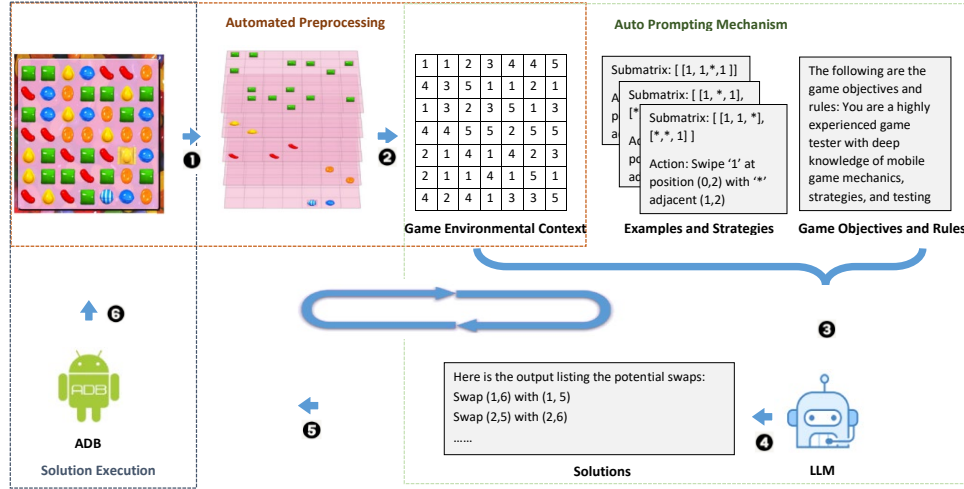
Automated Preprocessing

Auto Prompting Mechanism

❶

❷

| 1 | 1 | 2 | 3 | 4 | 4 | 5 |
|---|---|---|---|---|---|---|
| 4 | 3 | 5 | 1 | 1 | 2 | 1 |
| 1 | 3 | 2 | 3 | 5 | 1 | 3 |
| 4 | 4 | 5 | 5 | 2 | 5 | 5 |
| 2 | 1 | 4 | 1 | 4 | 2 | 3 |
| 2 | 1 | 1 | 4 | 1 | 5 | 1 |
| 4 | 2 | 4 | 1 | 3 | 3 | 5 |

Game Environmental Context

Submatrix: [ [1, 1,*,1 ]]

A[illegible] p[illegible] a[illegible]

Submatrix: [ [1, *, 1], [*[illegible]

A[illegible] p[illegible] a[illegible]

Submatrix: [ [1, 1, *], [*,*, 1] ]

Action: Swipe '1' at position (0,2) with '*' adjacent (1,2)

Examples and Strategies

The following are the game objectives and rules: You are a highly experienced game tester with deep knowledge of mobile game mechanics, strategies, and testing

Game Objectives and Rules

❻

❸

ADB

ADB

Solution Execution

❺

Here is the output listing the potential swaps:
Swap (1,6) with (1, 5)
Swap (2,5) with (2,6)
……

Solutions

❹

LLM